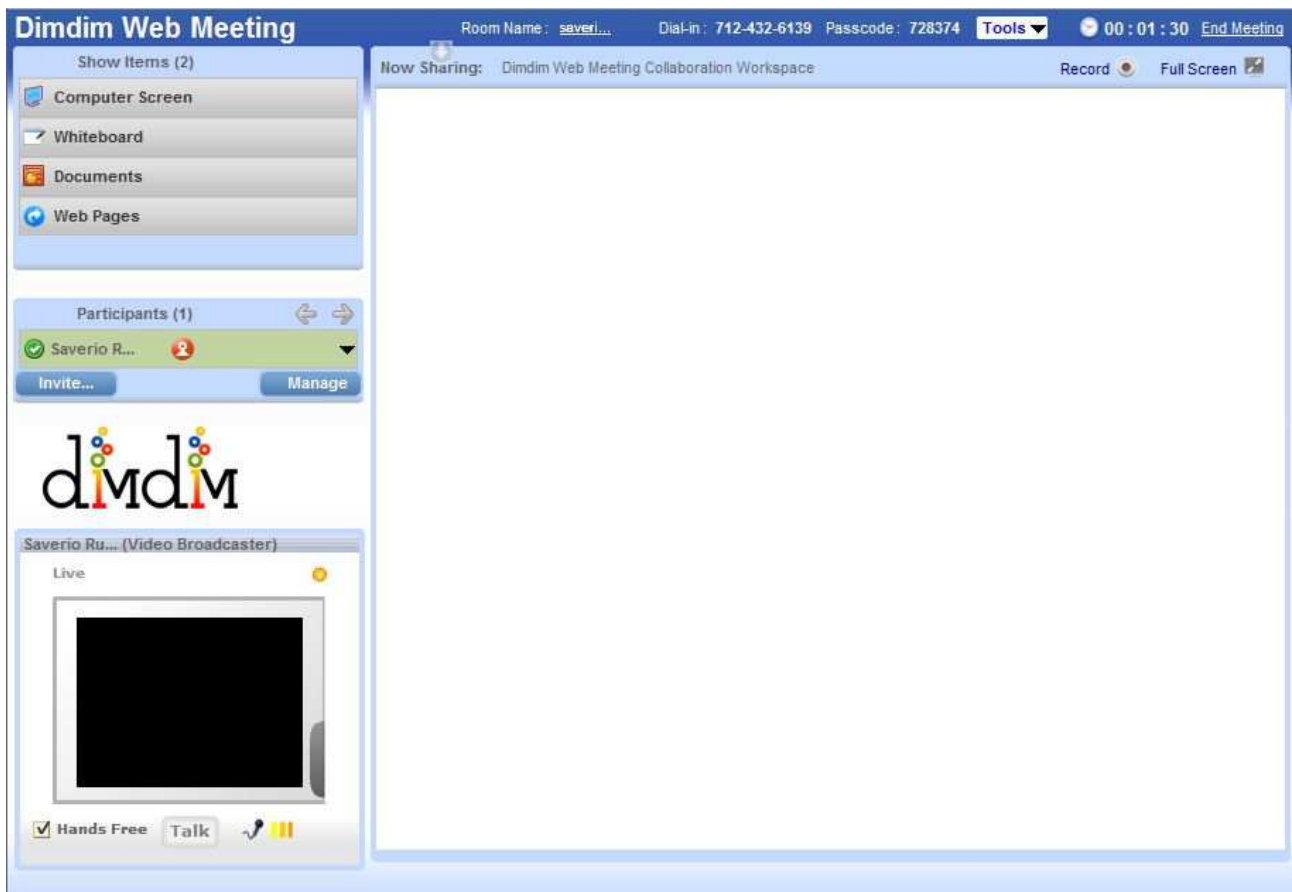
Dimdim Web Meeting

Room Name: saveri... Dial-in: 712-432-6139 Passcode: 728374 Tools

00 : 01 : 30 End Meeting

Show Items (2)

Computer Screen

Whiteboard

Documents

Web Pages

Now Sharing: Dimdim Web Meeting Collaboration Workspace

Record

Full Screen

Participants (1)

Saverio R...

Invite...

Manage

dimdim

Saverio Ru... (Video Broadcaster)

Live

Hands Free

Talk